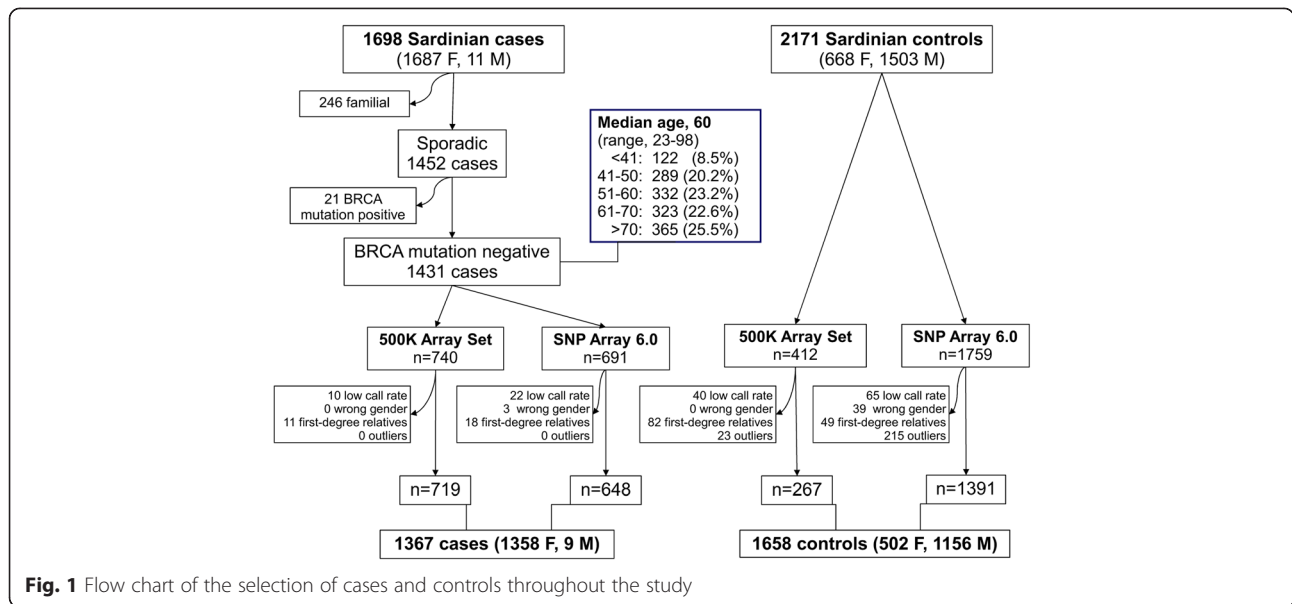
**1698 Sardinian cases**
(1687 F, 11 M)

246 familial

Sporadic
1452 cases

21 BRCA
mutation positive

BRCA mutation negative
1431 cases

**Median age, 60**
(range, 23-98)
<41: 122 (8.5%)
41-50: 289 (20.2%)
51-60: 332 (23.2%)
61-70: 323 (22.6%)
>70: 365 (25.5%)

**500K Array Set**
n=740

**SNP Array 6.0**
n=691

10 low call rate
0 wrong gender
11 first-degree relatives
0 outliers

22 low call rate
3 wrong gender
18 first-degree relatives
0 outliers

n=719

n=648

**1367 cases (1358 F, 9 M)**

**2171 Sardinian controls**
(668 F, 1503 M)

**500K Array Set**
n=412

**SNP Array 6.0**
n=1759

40 low call rate
0 wrong gender
82 first-degree relatives
23 outliers

65 low call rate
39 wrong gender
49 first-degree relatives
215 outliers

n=267

n=1391

**1658 controls (502 F, 1156 M)**

**Fig. 1** Flow chart of the selection of cases and controls throughout the study